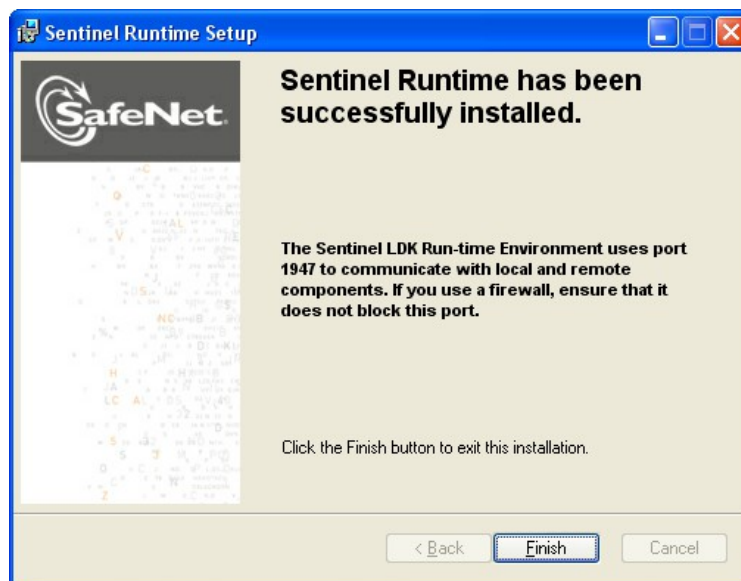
Sentinel Runtime Setup

SafeNet

Sentinel Runtime has been successfully installed.

The Sentinel LDK Run-time Environment uses port 1947 to communicate with local and remote components. If you use a firewall, ensure that it does not block this port.

Click the Finish button to exit this installation.

< Back

Finish

Cancel